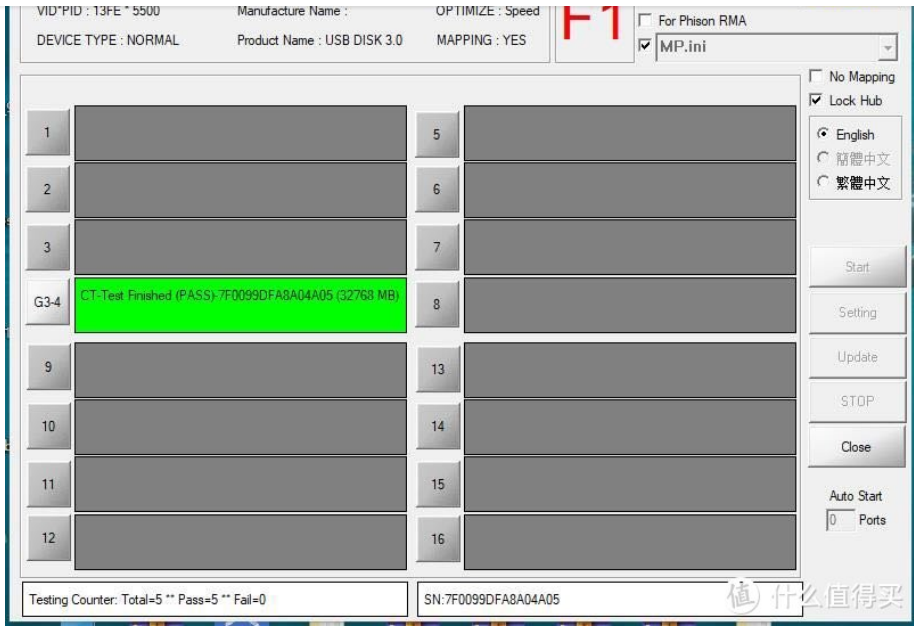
VID*PID : 13FE * 5500
DEVICE TYPE : NORMAL
Manufacture Name :
Product Name : USB DISK 3.0
OPTIMIZE : Speed
MAPPING : YES
F1
For Phison RMA
MP.ini
No Mapping
Lock Hub
English
簡體中文
繁體中文

1
2
3
G3-4
CT-Test Finished (PASS)-7F0099DFA8A04A05 (32768 MB)
5
6
7
8
9
10
11
12
13
14
15
16

Start
Setting
Update
STOP
Close
Auto Start
0 Ports

Testing Counter: Total=5 ** Pass=5 ** Fail=0
SN:7F0099DFA8A04A05
值 什么值得买